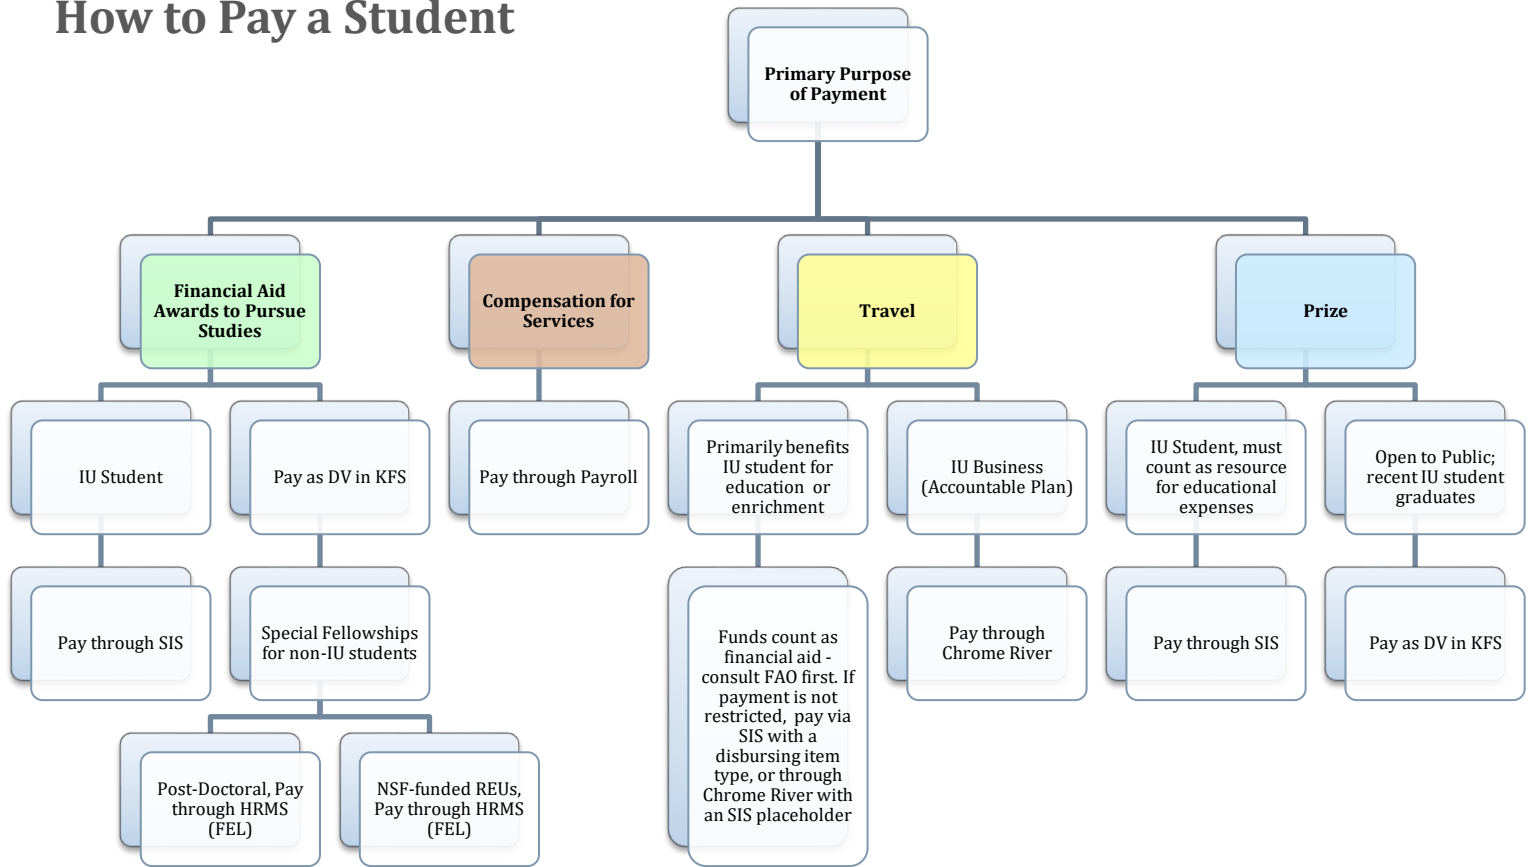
How to Pay a Student

Primary Purpose of Payment

Financial Aid Awards to Pursue Studies

Compensation for Services

Travel

Prize

IU Student

Pay as DV in KFS

Pay through Payroll

Primarily benefits IU student for education or enrichment

IU Business (Accountable Plan)

IU Student, must count as resource for educational expenses

Open to Public; recent IU student graduates

Pay through SIS

Special Fellowships for non-IU students

Funds count as financial aid - consult FAO first. If payment is not restricted, pay via SIS with a disbursing item type, or through Chrome River with an SIS placeholder

Pay through Chrome River

Pay through SIS

Pay as DV in KFS

Post-Doctoral, Pay through HRMS (FEL)

NSF-funded REUs, Pay through HRMS (FEL)